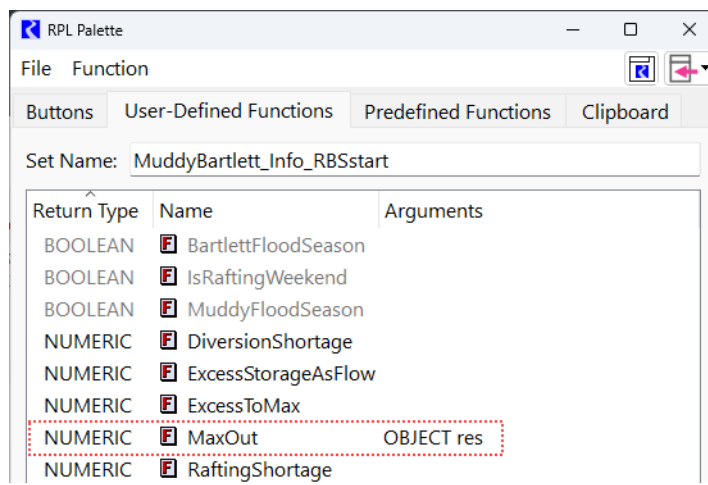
RPL Palette

File Function

Buttons | User-Defined Functions | Predefined Functions | Clipboard

Set Name: MuddyBartlett_Info_RBSstart

| Return Type | Name | Arguments |
|---|---|---|
| BOOLEAN | BartlettFloodSeason | |
| BOOLEAN | IsRaftingWeekend | |
| BOOLEAN | MuddyFloodSeason | |
| NUMERIC | DiversionShortage | |
| NUMERIC | ExcessStorageAsFlow | |
| NUMERIC | ExcessToMax | |
| NUMERIC | MaxOut | OBJECT res |
| NUMERIC | RaftingShortage | |